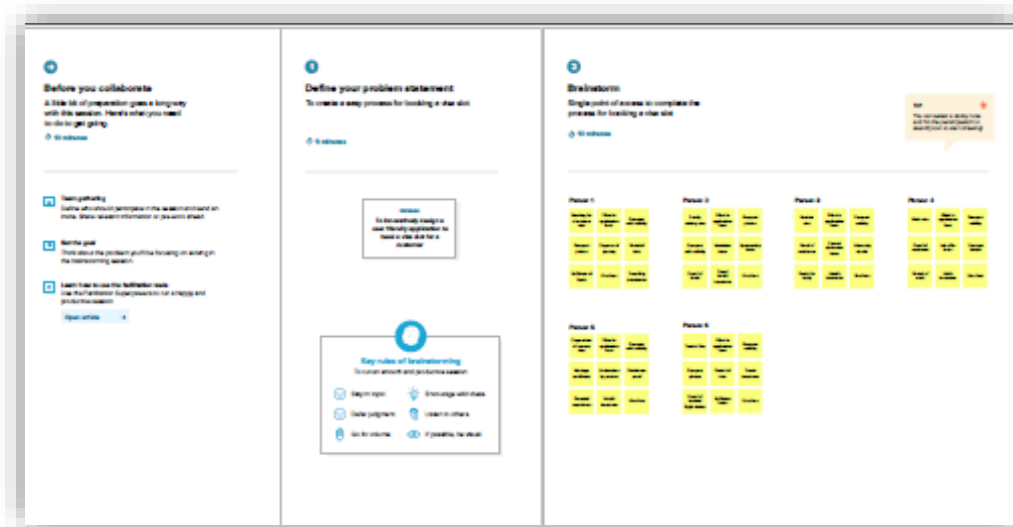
Before you collaborate

A little bit of preparation goes a long way with this session. Here's what you need to do to get going.

10 minutes

Team gathering
Define who should participate in the session and send an invite. Share relevant information or pre-work ahead.

Set the goal
Think about the problem you'll be focusing on solving in the brainstorming session.

Learn how to use the facilitation tools
Use the Facilitation Superpowers to run a happy and productive session.

Open article

Define your problem statement

To create a easy process for booking a visa slot

5 minutes

To thoroughly design a user friendly application to book a visa slot for a customer

Key rules of brainstorming
To run an smooth and productive session

Stay in topic.
Encourage wild ideas.
Defer judgment.
Listen to others.
Go for volume.
If possible, be visual.

Brainstorm

Single point of access to complete the process for booking a visa slot

10 minutes

TIP
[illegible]

Person 1
Person 2
Person 3
Person 4
Person 5
Person 6

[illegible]